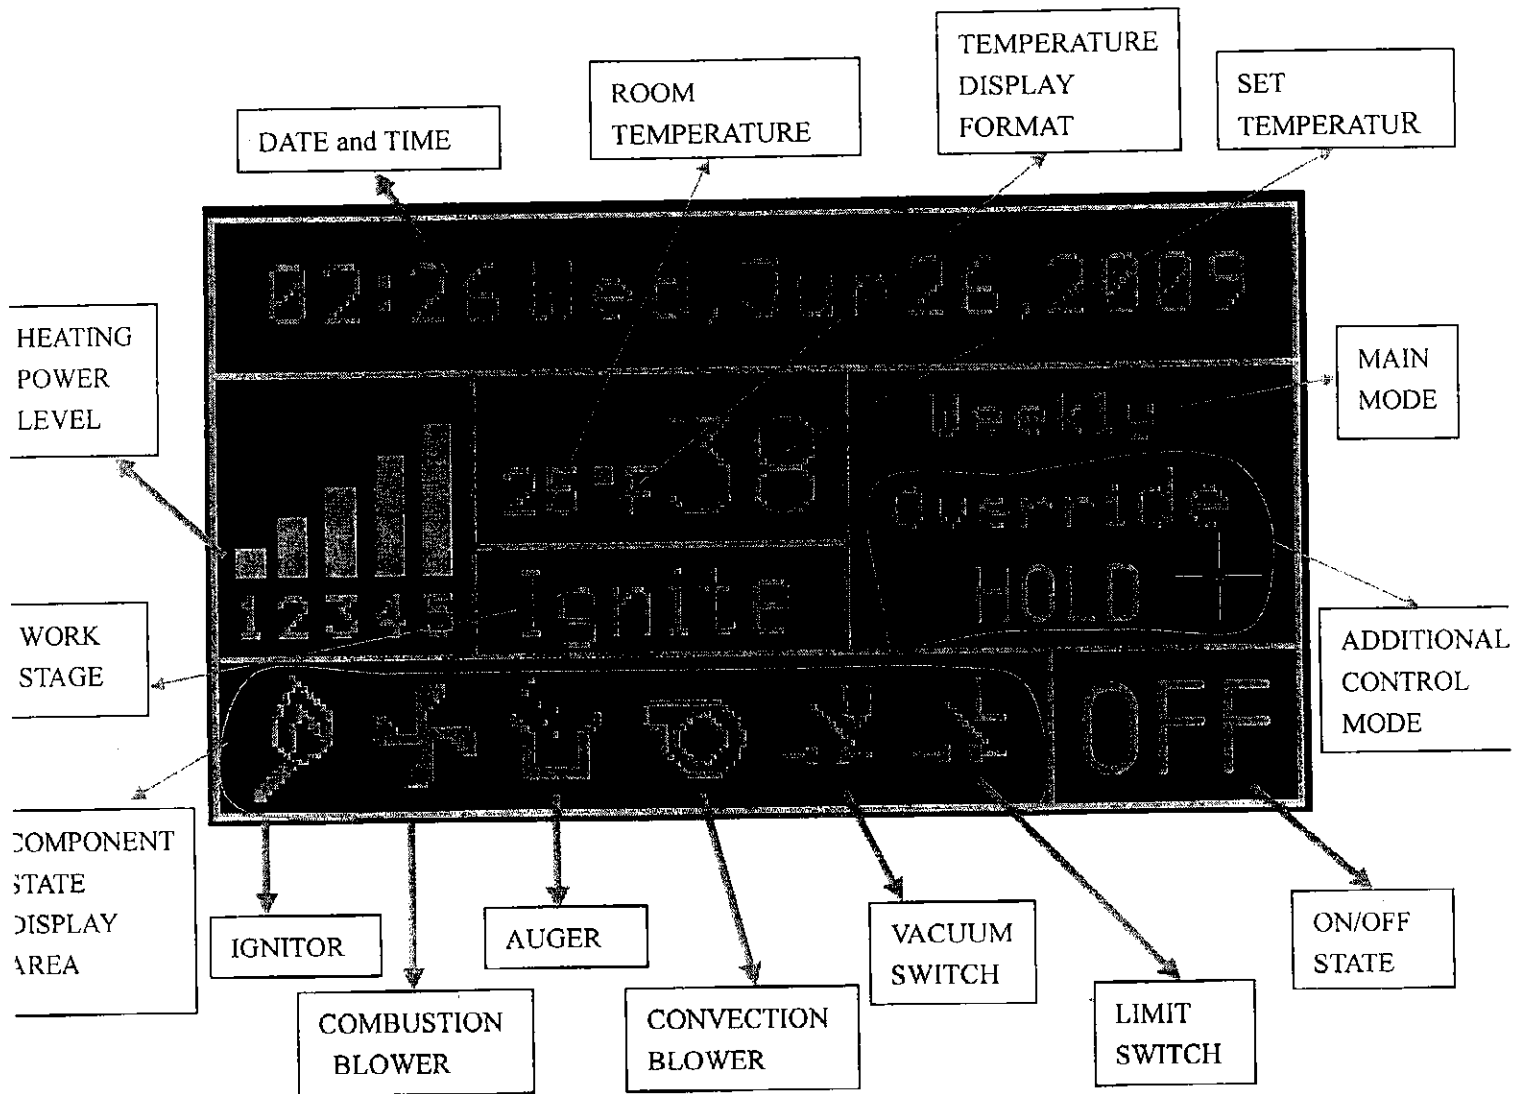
DATE and TIME

ROOM TEMPERATURE

TEMPERATURE DISPLAY FORMAT

SET TEMPERATUR

02:26 Wed,Jun26,2009

HEATING POWER LEVEL

MAIN MODE

Weekly

25°F 38

Override

HOLD

12345

Ignite

WORK STAGE

ADDITIONAL CONTROL MODE

OFF

COMPONENT STATE DISPLAY AREA

IGNITOR

AUGER

VACUUM SWITCH

ON/OFF STATE

COMBUSTION BLOWER

CONVECTION BLOWER

LIMIT SWITCH